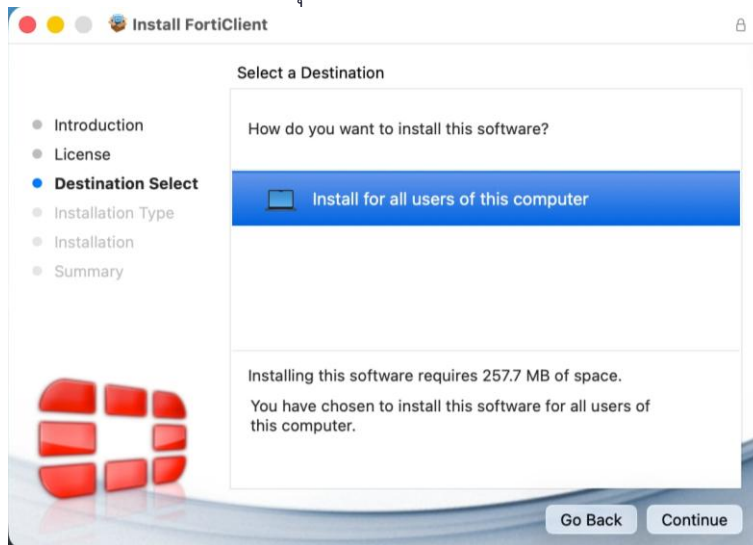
Install FortiClient

Select a Destination

Introduction
License
Destination Select
Installation Type
Installation
Summary

How do you want to install this software?

Install for all users of this computer

Installing this software requires 257.7 MB of space.

You have chosen to install this software for all users of this computer.

Go Back
Continue